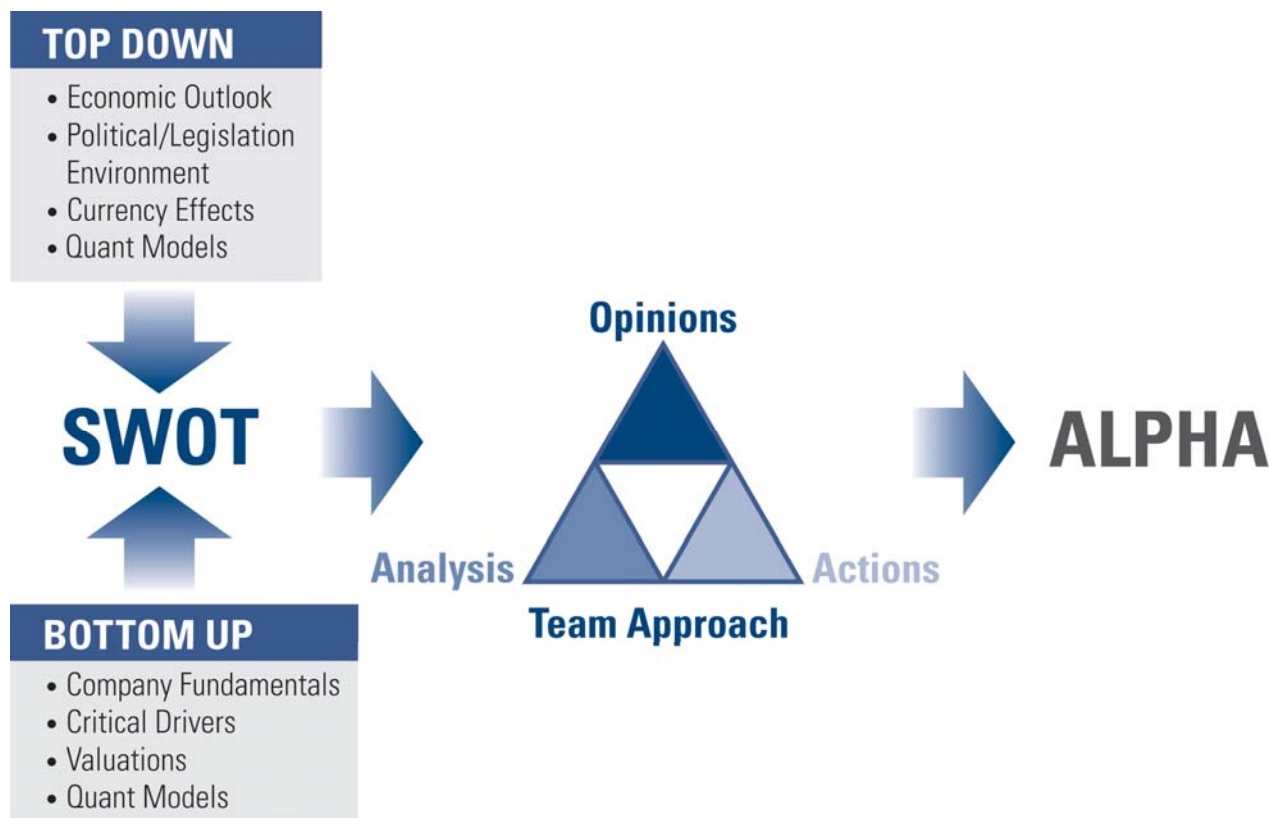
TOP DOWN

• Economic Outlook
• Political/Legislation Environment
• Currency Effects
• Quant Models

SWOT

BOTTOM UP

• Company Fundamentals
• Critical Drivers
• Valuations
• Quant Models

Opinions

Analysis

Actions

Team Approach

ALPHA